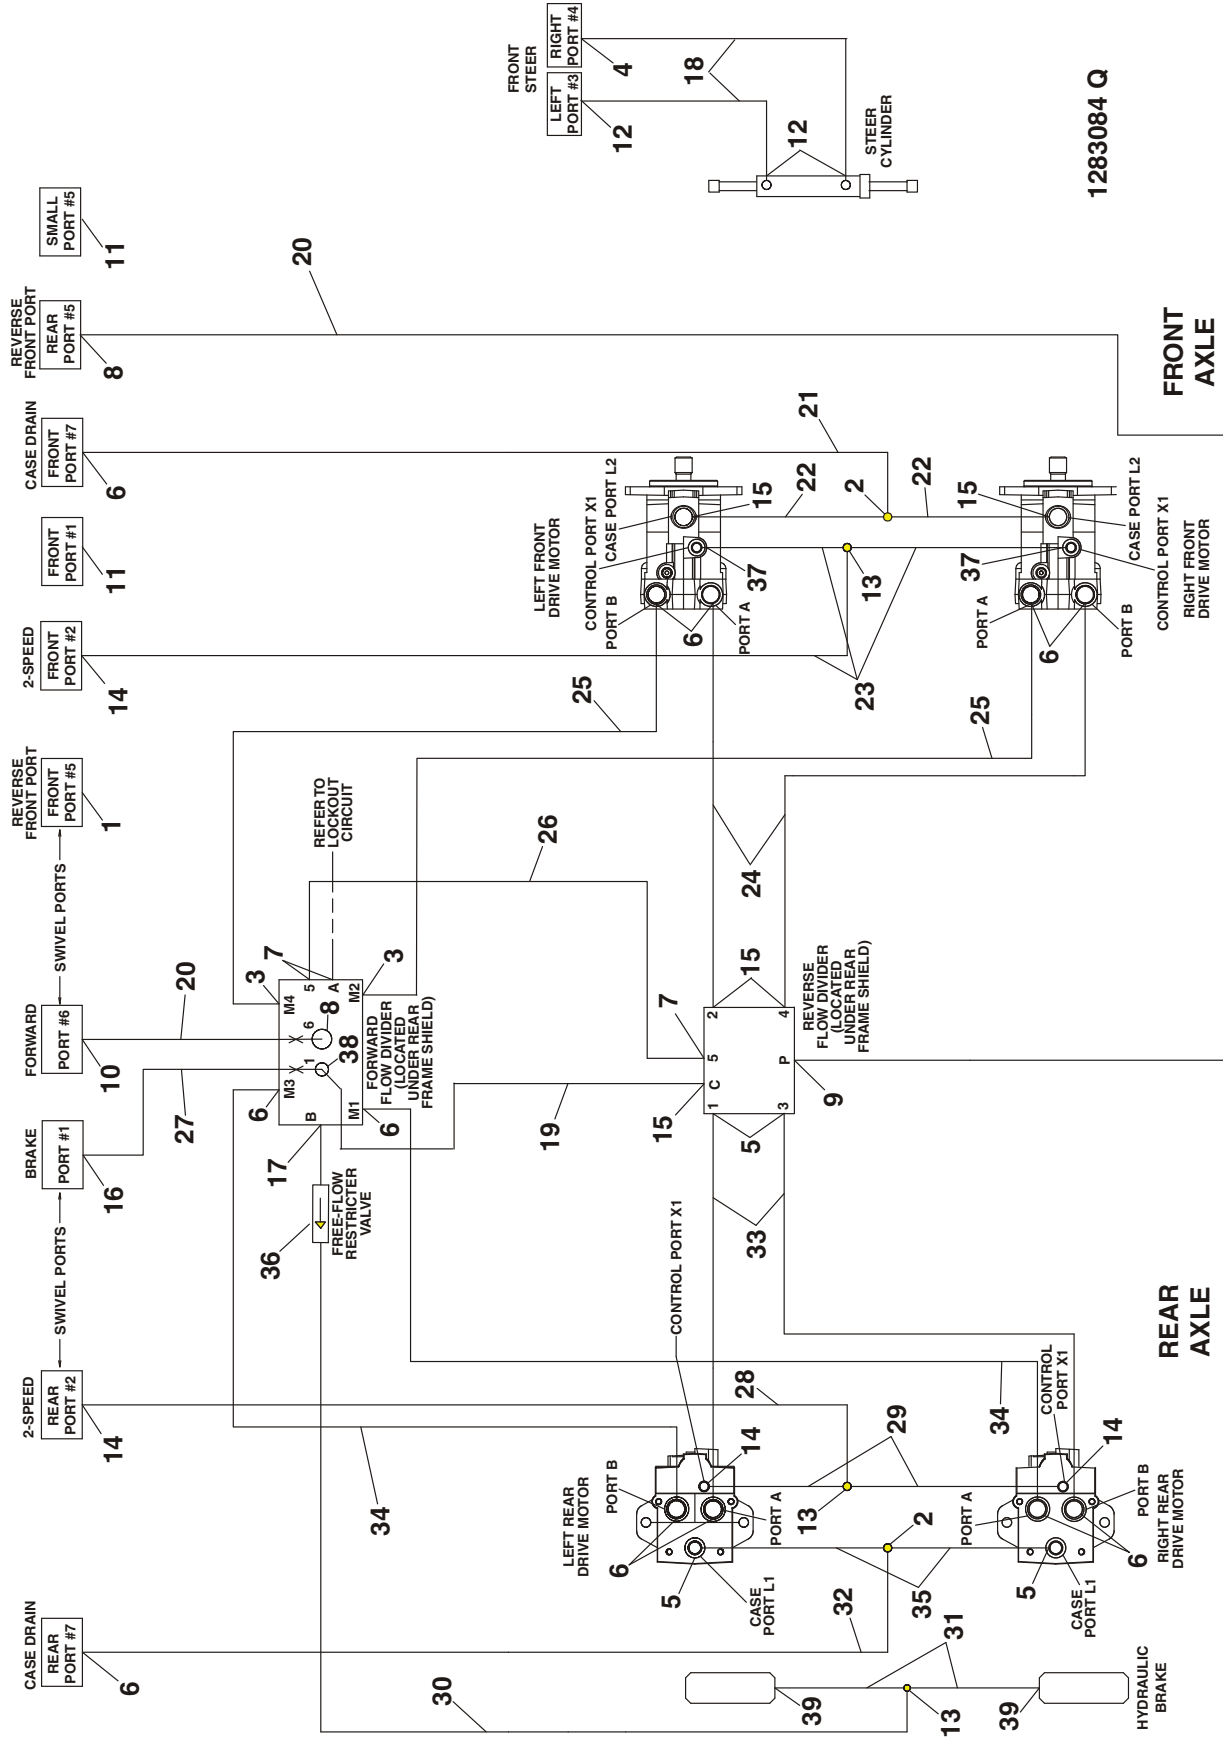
FRONT STEER
LEFT PORT #3
RIGHT PORT #4
4
18
12
12
STEER CYLINDER
1283084 Q
SMALL PORT #5
11
20
REVERSE FRONT PORT
REAR PORT #5
8
FRONT AXLE
CASE DRAIN
FRONT PORT #7
6
21
2
22
22
15
15
CASE PORT L2
CONTROL PORT X1
CASE PORT L2
CASE PORT X1
LEFT FRONT DRIVE MOTOR
RIGHT FRONT DRIVE MOTOR
FRONT PORT #1
11
37
37
13
CONTROL PORT X1
PORT B
PORT A
PORT A
PORT B
6
6
2-SPEED
FRONT PORT #2
14
23
25
25
REVERSE FRONT PORT
FRONT PORT #5
1
REFER TO LOCKOUT CIRCUIT
SWIVEL PORTS
26
24
FORWARD
PORT #6
10
20
7
3
3
M4
5
A
M2
6
8
1
38
M3
B
M1
FORWARD FLOW DIVIDER (LOCATED UNDER REAR FRAME SHIELD)
15
7
2
4
5
P
1
C
3
REVERSE FLOW DIVIDER (LOCATED UNDER REAR FRAME SHIELD)
9
15
5
19
27
6
6
17
BRAKE
PORT #1
16
SWIVEL PORTS
FREE-FLOW RESTRICTER VALVE
36
33
CONTROL PORT X1
REAR AXLE
2-SPEED
REAR PORT #2
14
28
34
CONTROL PORT X1
29
14
14
PORT B
PORT B
LEFT REAR DRIVE MOTOR
PORT A
13
2
PORT A
RIGHT REAR DRIVE MOTOR
34
6
6
5
5
CASE PORT L1
CASE PORT L1
35
32
CASE DRAIN
REAR PORT #7
6
31
30
39
13
39
HYDRAULIC BRAKE